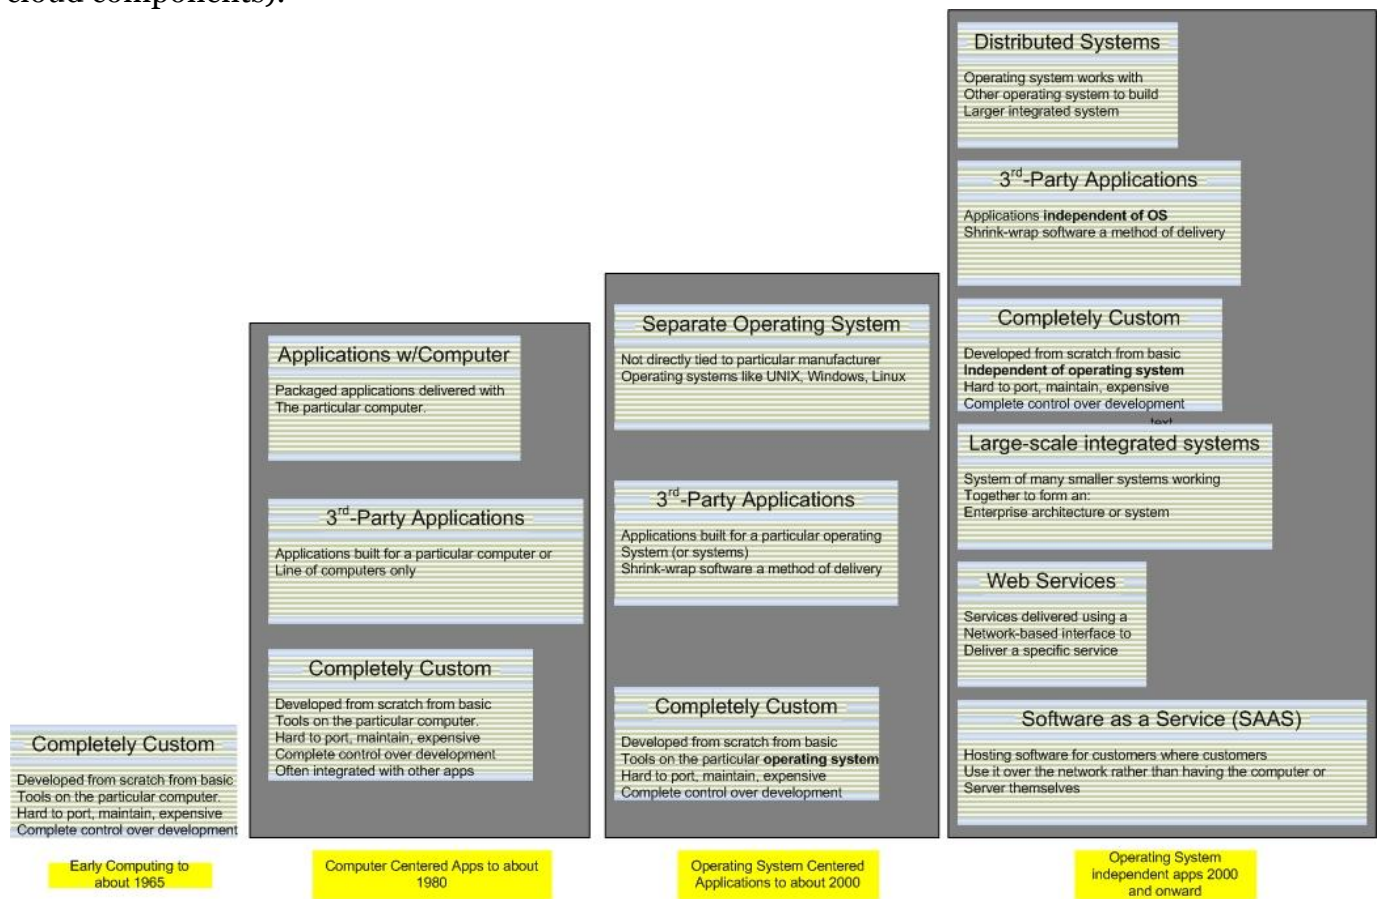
cloud components).

Completely Custom

Developed from scratch from basic Tools on the particular computer. Hard to port, maintain, expensive Complete control over development

Early Computing to about 1965

Applications w/Computer

Packaged applications delivered with The particular computer.

3$^{rd}$-Party Applications

Applications built for a particular computer or Line of computers only

Completely Custom

Developed from scratch from basic Tools on the particular computer. Hard to port, maintain, expensive Complete control over development Often integrated with other apps

Computer Centered Apps to about 1980

Separate Operating System

Not directly tied to particular manufacturer Operating systems like UNIX, Windows, Linux

3$^{rd}$-Party Applications

Applications built for a particular operating System (or systems) Shrink-wrap software a method of delivery

Completely Custom

Developed from scratch from basic Tools on the particular **operating system** Hard to port, maintain, expensive Complete control over development

Operating System Centered Applications to about 2000

Distributed Systems

Operating system works with Other operating system to build Larger integrated system

3$^{rd}$-Party Applications

Applications **independent of OS** Shrink-wrap software a method of delivery

Completely Custom

Developed from scratch from basic **Independent of operating system** Hard to port, maintain, expensive Complete control over development

Large-scale integrated systems

System of many smaller systems working Together to form an: Enterprise architecture or system

Web Services

Services delivered using a Network-based interface to Deliver a specific service

Software as a Service (SAAS)

Hosting software for customers where customers Use it over the network rather than having the computer or Server themselves

Operating System independent apps 2000 and onward